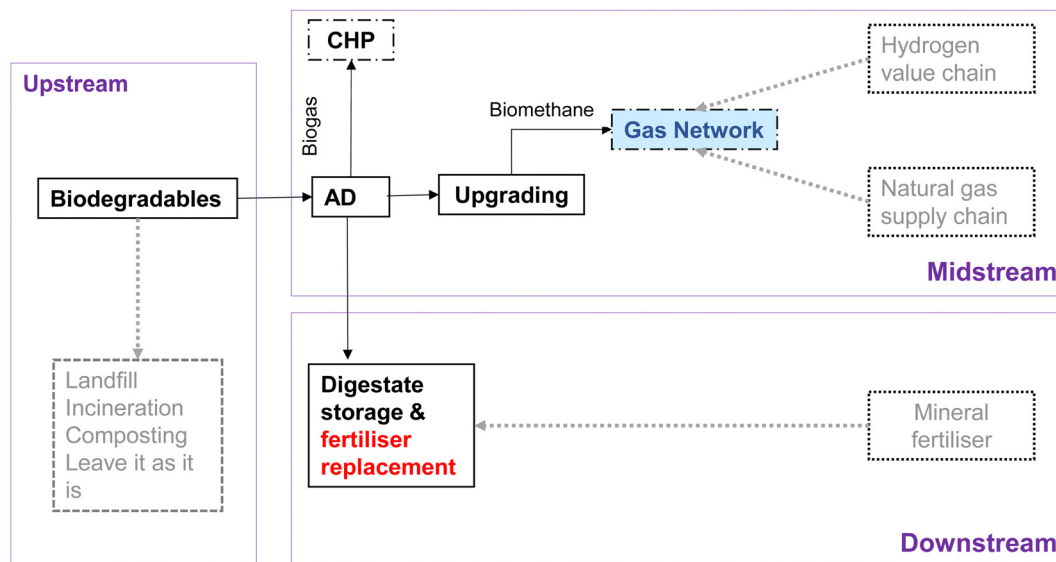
Upstream

Biodegradables

Landfill
Incineration
Composting
Leave it as it is

CHP

Biogas

AD

Biomethane

Upgrading

Gas Network

Hydrogen value chain

Natural gas supply chain

Midstream

Digestate storage & fertiliser replacement

Mineral fertiliser

Downstream